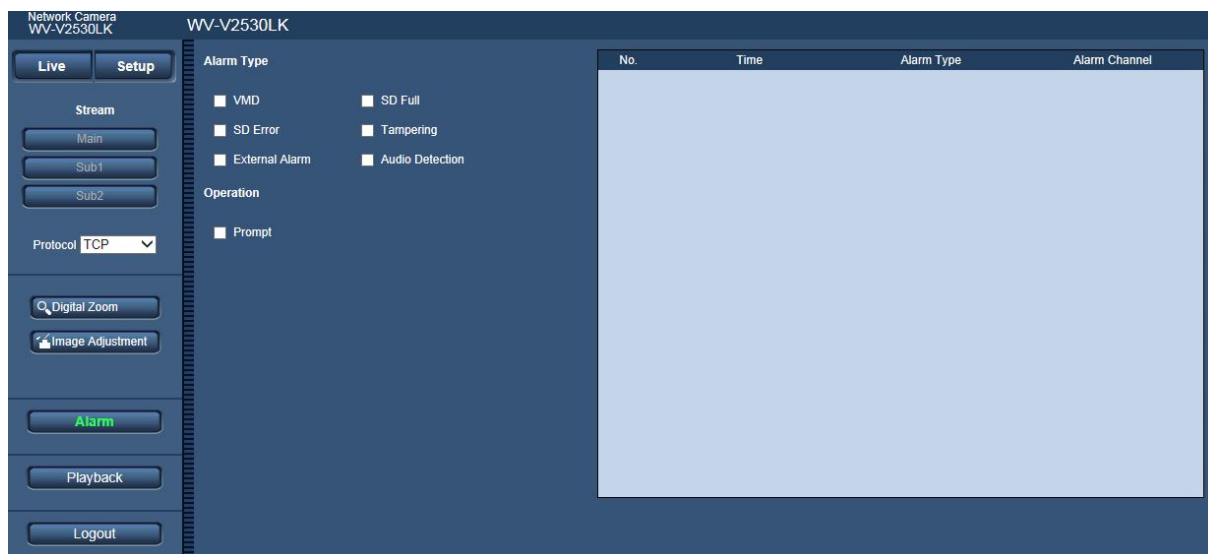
Network Camera
WV-V2530LK

WV-V2530LK

Live
Setup

Stream

Main
Sub1
Sub2

Protocol TCP

Digital Zoom
Image Adjustment

Alarm

Playback

Logout

Alarm Type

VMD
SD Full
SD Error
Tampering
External Alarm
Audio Detection

Operation

Prompt

| No. | Time | Alarm Type | Alarm Channel |
|---|---|---|---|